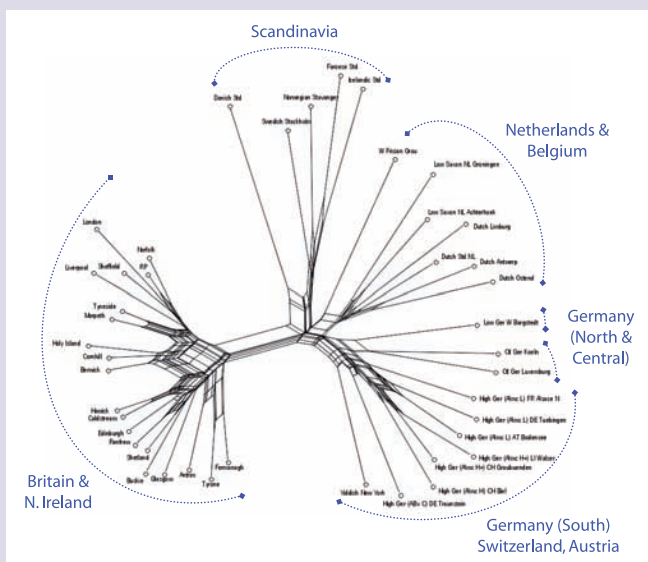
Scandinavia

Faroese Std
Icelandic Std
Danish Std
Norwegian Stavanger
Swedish Stockholm

Netherlands & Belgium

W Frisian Grou
Low Saxon NL Groningen
Low Saxon NL Achterhoek
Dutch Limburg
Dutch Std NL
Dutch Antwerp
Dutch Ostend

Germany (North & Central)

Low Ger W Bergstedt
Cl Ger Köln
Cl Ger Luxembourg

High Ger (Alem L) FR Alsace N
High Ger (Alem L) DE Tuebingen
High Ger (Alem L) AT Bodensee
High Ger (Alem Hi) LI Walser
High Ger (Alem Hi) CH Graubuenden
High Ger (Alem H) CH Biel
High Ger (Alb C) DE Traunstein
Yiddish New York

Germany (South) Switzerland, Austria

London
Norfolk
Liverpool
Sheffield
RP
Tyneside
Morpeth
Holy Island
Cornhill
Berwick
Hawick
Coldstream
Edinburgh
Renfrew
Shetland
Belfast
Glasgow
Antrim
Tyrone
Fermanagh

Britain & N. Ireland